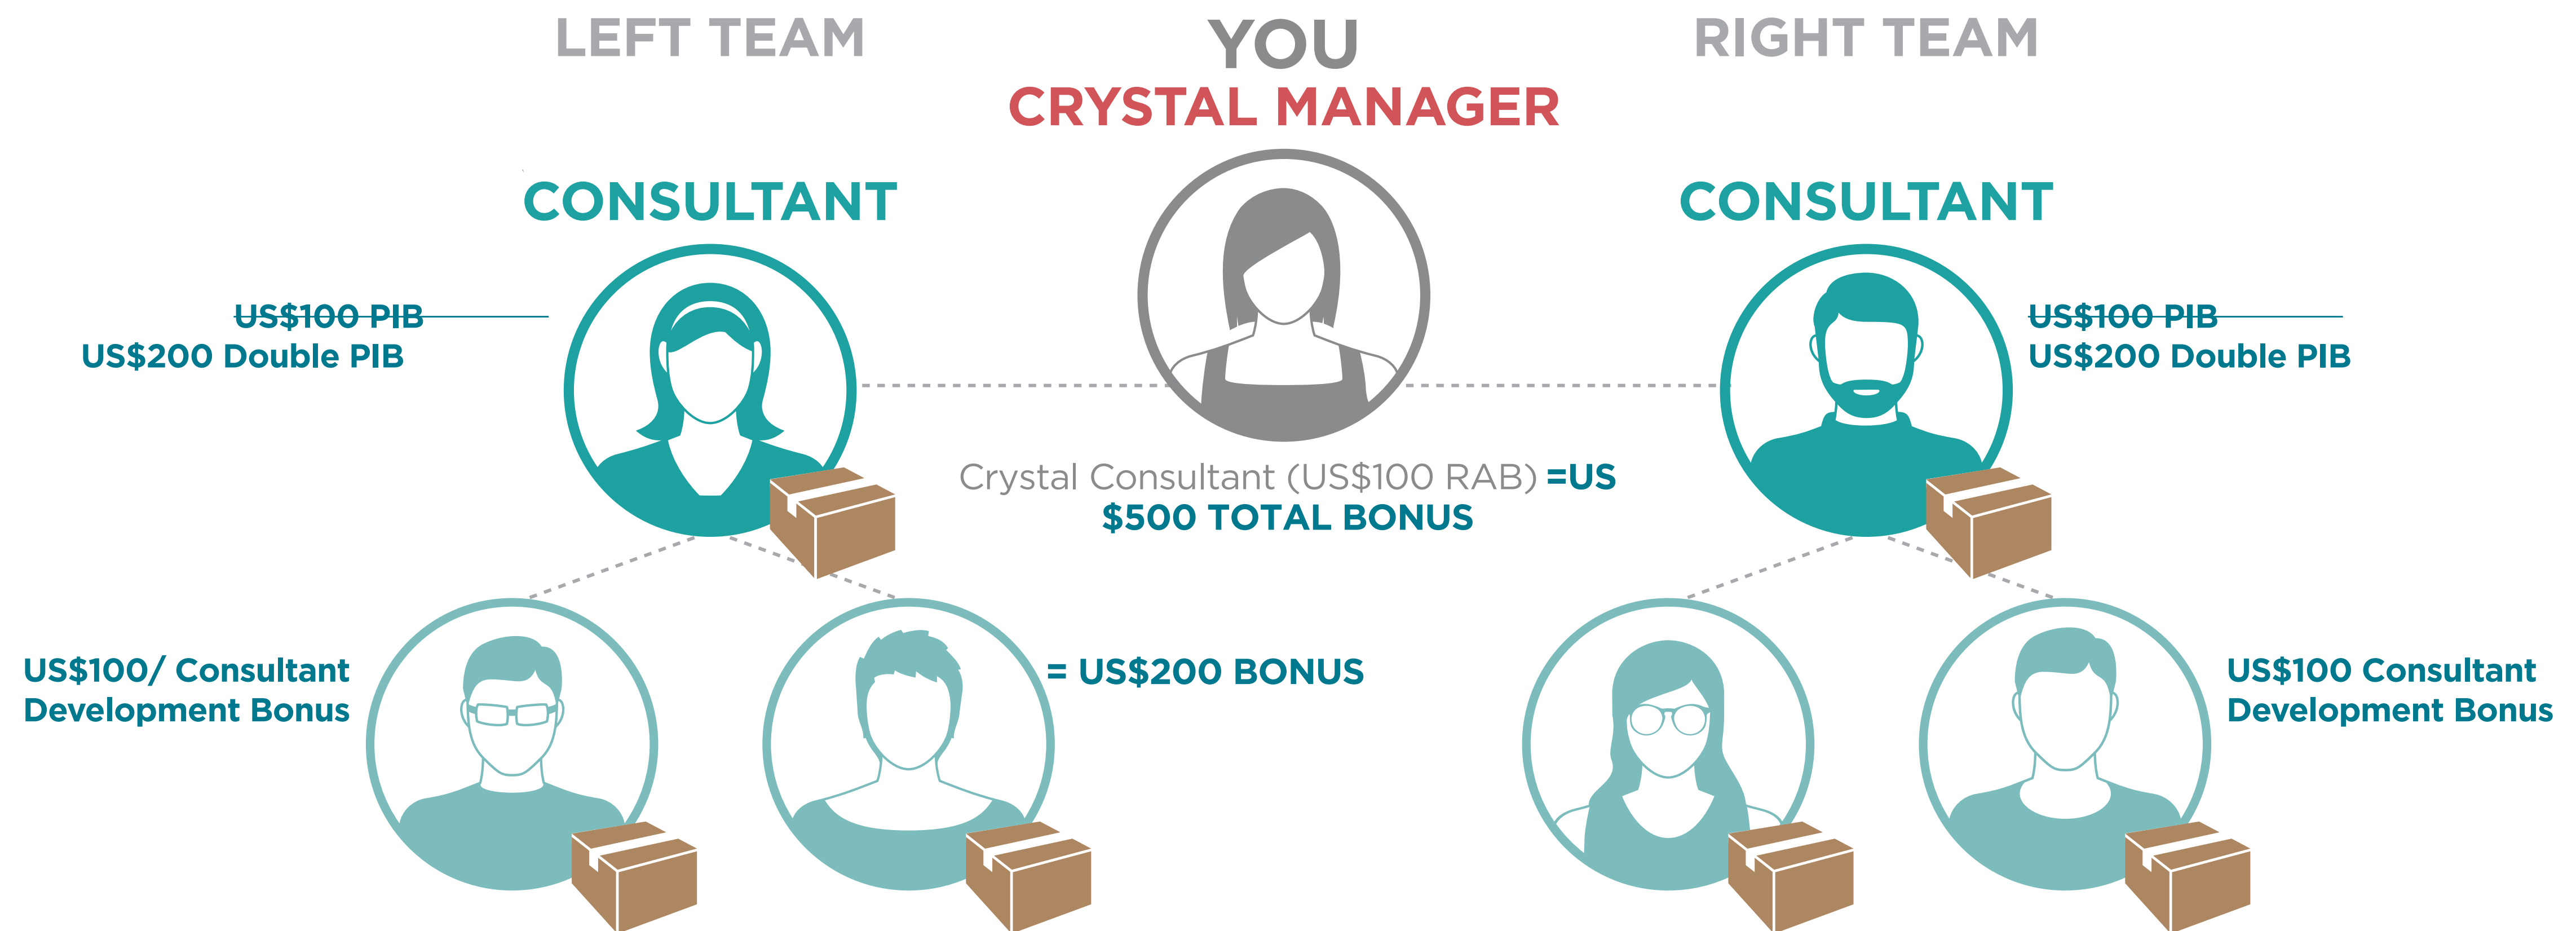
LEFT TEAM

YOU
CRYSTAL MANAGER

RIGHT TEAM

CONSULTANT

US$100 PIB
US$200 Double PIB

CONSULTANT

US$100 PIB
US$200 Double PIB

Crystal Consultant (US$100 RAB) =US $500 TOTAL BONUS

US$100/ Consultant Development Bonus

= US$200 BONUS

US$100 Consultant Development Bonus